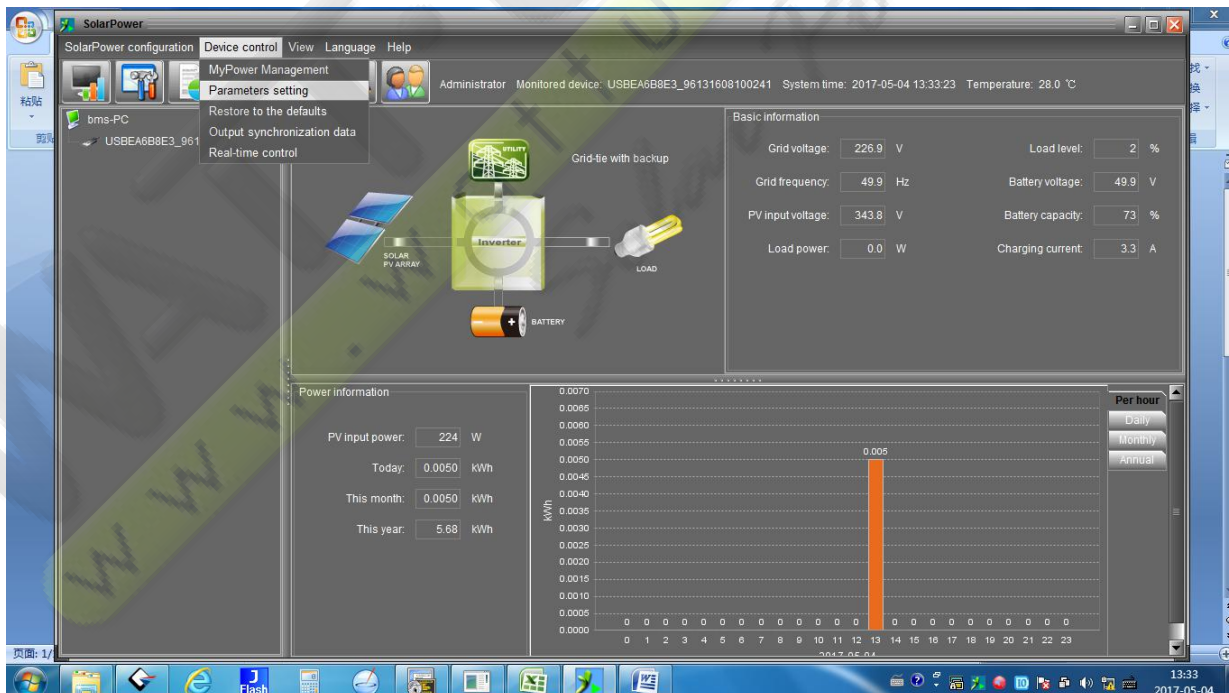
SolarPower

SolarPower configuration Device control View Language Help

MyPower Management
Parameters setting
Restore to the defaults
Output synchronization data
Real-time control

Administrator Monitored device: USBEA6B8E3_96131608100241 System time: 2017-05-04 13:33:23 Temperature: 28.0 ℃

粘贴

bms-PC
USBEA6B8E3_961

UTILITY
Grid-tie with backup
SOLAR PV ARRAY
Inverter
LOAD
BATTERY

Basic information

| | | | |
|---|---|---|---|
| Grid voltage: | 226.9 V | Load level: | 2 % |
| Grid frequency: | 49.9 Hz | Battery voltage: | 49.9 V |
| PV input voltage: | 343.8 V | Battery capacity: | 73 % |
| Load power: | 0.0 W | Charging current: | 3.3 A |

Power information

PV input power: 224 W
Today: 0.0050 kWh
This month: 0.0050 kWh
This year: 5.68 kWh

kWh
0.0070
0.0065
0.0060
0.0055
0.0050
0.0045
0.0040
0.0035
0.0030
0.0025
0.0020
0.0015
0.0010
0.0005
0.0000

0.005
0 0 0 0 0 0 0 0 0 0 0 0 0 0 0 0 0 0 0 0 0 0 0
0 1 2 3 4 5 6 7 8 9 10 11 12 13 14 15 16 17 18 19 20 21 22 23

Per hour
Daily
Monthly
Annual

页面: 1/

Flash

13:33
2017-05-04